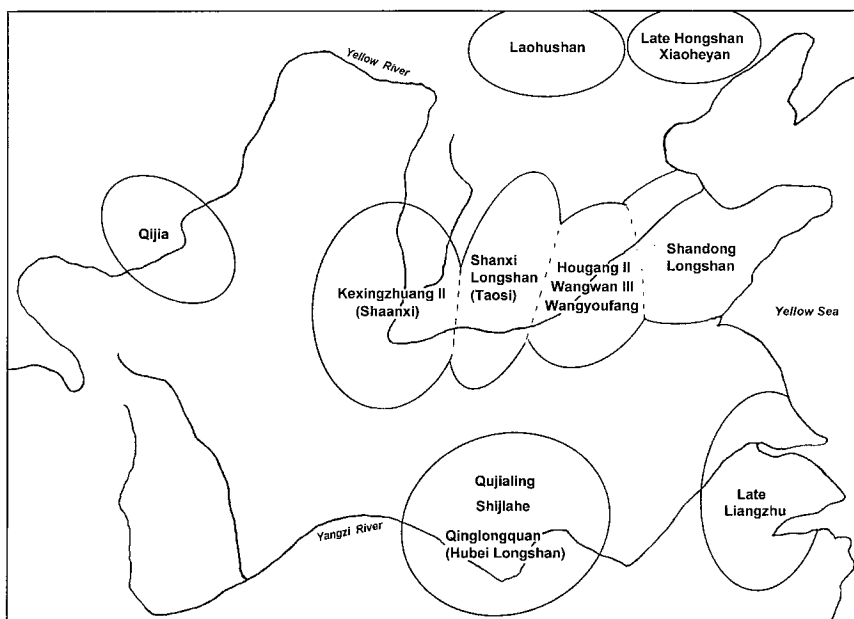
Laohushan

Late Hongshan Xiaoheyan

Yellow River

Qijia

Shanxi Longshan (Taosi)

Kexingzhuang II (Shaanxi)

Hougang II Wangwan III Wangyoufang

Shandong Longshan

Yellow Sea

Qujialing

Shijlahe

Qinglongquan (Hubei Longshan)

Yangzi River

Late Liangzhu